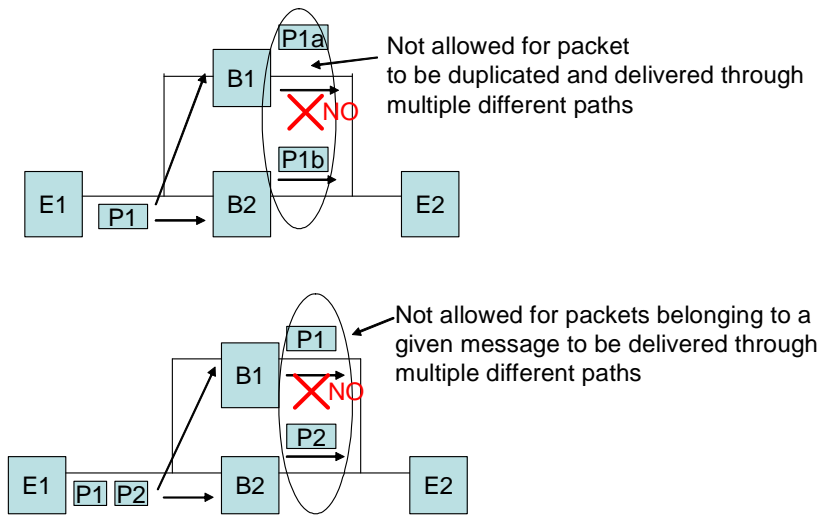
P1a
Not allowed for packet to be duplicated and delivered through multiple different paths
B1
NO
P1b
E1
P1
B2
E2

P1
Not allowed for packets belonging to a given message to be delivered through multiple different paths
B1
NO
P2
E1
P1
P2
B2
E2